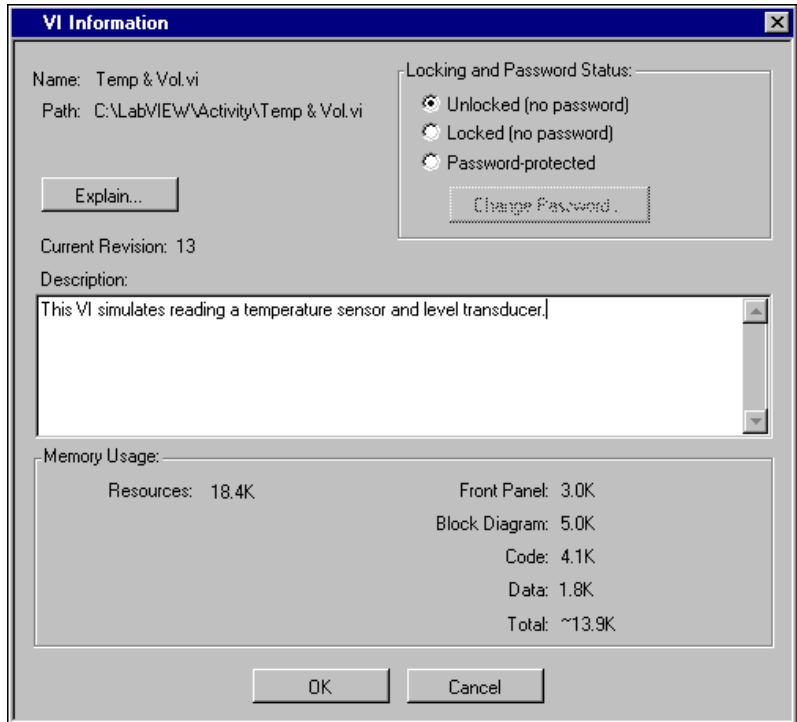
VI Information

Name: Temp & Vol.vi
Path: C:\LabVIEW\Activity\Temp & Vol.vi

Locking and Password Status:
Unlocked (no password)
Locked (no password)
Password-protected
Change Password...

Explain...

Current Revision: 13

Description:
This VI simulates reading a temperature sensor and level transducer.

Memory Usage:
Resources: 18.4K
Front Panel: 3.0K
Block Diagram: 5.0K
Code: 4.1K
Data: 1.8K
Total: ~13.9K

OK
Cancel